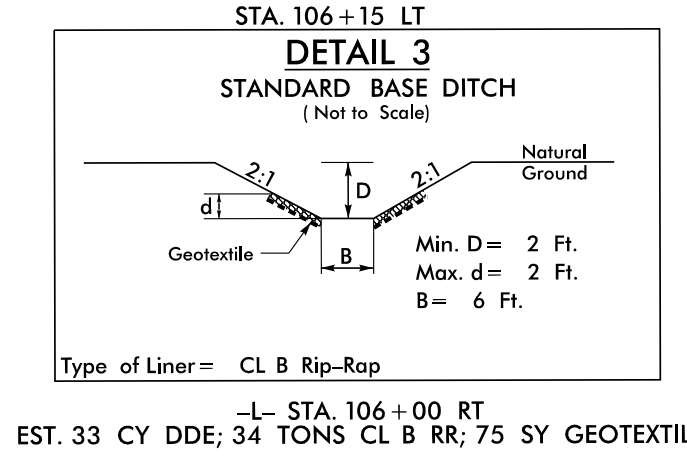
STA. 106 + 15 LT

DETAIL 3

STANDARD BASE DITCH

( Not to Scale)

2:1

D

2:1

Natural Ground

d

Geotextile

B

Min. D = 2 Ft.
Max. d = 2 Ft.
B = 6 Ft.

Type of Liner = CL B Rip–Rap

–L– STA. 106 + 00 RT
EST. 33 CY DDE; 34 TONS CL B RR; 75 SY GEOTEXTIL